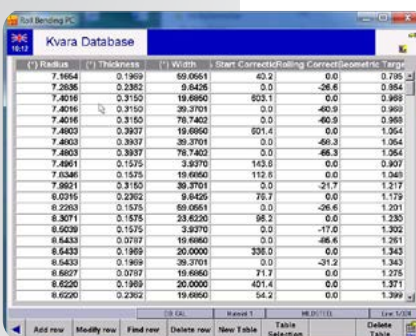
Roll Bending PC

16:12

Kvara Database

| (") Radius | (") Thickness | (") Width | Start Correctio | Rolling Correct | Geometric | Targ |
|---|---|---|---|---|---|---|
| 7.1664 | 0.1969 | 59.0551 | 40.2 | 0.0 | 0.0 | 0.785 |
| 7.2835 | 0.2362 | 9.8425 | 0.0 | -26.6 | 0.0 | 0.954 |
| 7.4016 | 0.3150 | 19.6850 | 803.1 | 0.0 | 0.0 | 0.968 |
| 7.4016 | 0.3150 | 39.3701 | 0.0 | -60.9 | 0.0 | 0.968 |
| 7.4016 | 0.3150 | 78.7402 | 0.0 | -60.9 | 0.0 | 0.968 |
| 7.4803 | 0.3937 | 19.6850 | 601.4 | 0.0 | 0.0 | 1.054 |
| 7.4803 | 0.3937 | 39.3701 | 0.0 | -58.3 | 0.0 | 1.054 |
| 7.4803 | 0.3937 | 78.7402 | 0.0 | -58.3 | 0.0 | 1.054 |
| 7.4961 | 0.1575 | 3.9370 | 143.8 | 0.0 | 0.0 | 0.907 |
| 7.8346 | 0.1575 | 3.9370 | 112.6 | 0.0 | 0.0 | 1.049 |
| 7.9921 | 0.3150 | 39.3701 | 0.0 | -21.7 | 0.0 | 1.217 |
| 8.0315 | 0.2362 | 9.8425 | 76.7 | 0.0 | 0.0 | 1.179 |
| 8.2283 | 0.1575 | 59.0551 | 0.0 | -26.6 | 0.0 | 1.201 |
| 8.3071 | 0.1575 | 23.6220 | 96.2 | 0.0 | 0.0 | 1.230 |
| 8.5039 | 0.1575 | 3.9370 | 0.0 | -17.0 | 0.0 | 1.302 |
| 8.5433 | 0.0787 | 19.6850 | 0.0 | -66.6 | 0.0 | 1.261 |
| 8.5433 | 0.1969 | 20.0000 | 335.0 | 0.0 | 0.0 | 1.343 |
| 8.5433 | 0.1969 | 39.3701 | 0.0 | -31.2 | 0.0 | 1.343 |
| 8.5827 | 0.0787 | 19.6850 | 71.7 | 0.0 | 0.0 | 1.275 |
| 8.6220 | 0.1969 | 20.0000 | 401.4 | 0.0 | 0.0 | 1.371 |
| 8.6220 | 0.2362 | 19.6850 | 54.2 | 0.0 | 0.0 | 1.399 |

DB CAL | Roland 1 | MILDSTEEL | Line 1/208

Add row | Modify row | Find row | Delete row | New Table | Table Selection | Delete Table